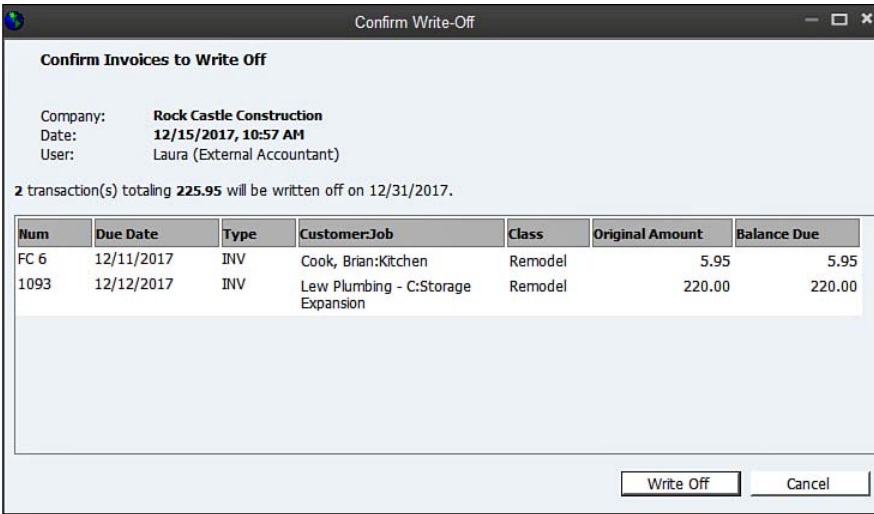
Confirm Write-Off

Confirm Invoices to Write Off

Company: Rock Castle Construction
Date: 12/15/2017, 10:57 AM
User: Laura (External Accountant)

2 transaction(s) totaling 225.95 will be written off on 12/31/2017.

| Num | Due Date | Type | Customer:Job | Class | Original Amount | Balance Due |
|---|---|---|---|---|---|---|
| FC 6 | 12/11/2017 | INV | Cook, Brian:Kitchen | Remodel | 5.95 | 5.95 |
| 1093 | 12/12/2017 | INV | Lew Plumbing - C:Storage Expansion | Remodel | 220.00 | 220.00 |

Write Off
Cancel